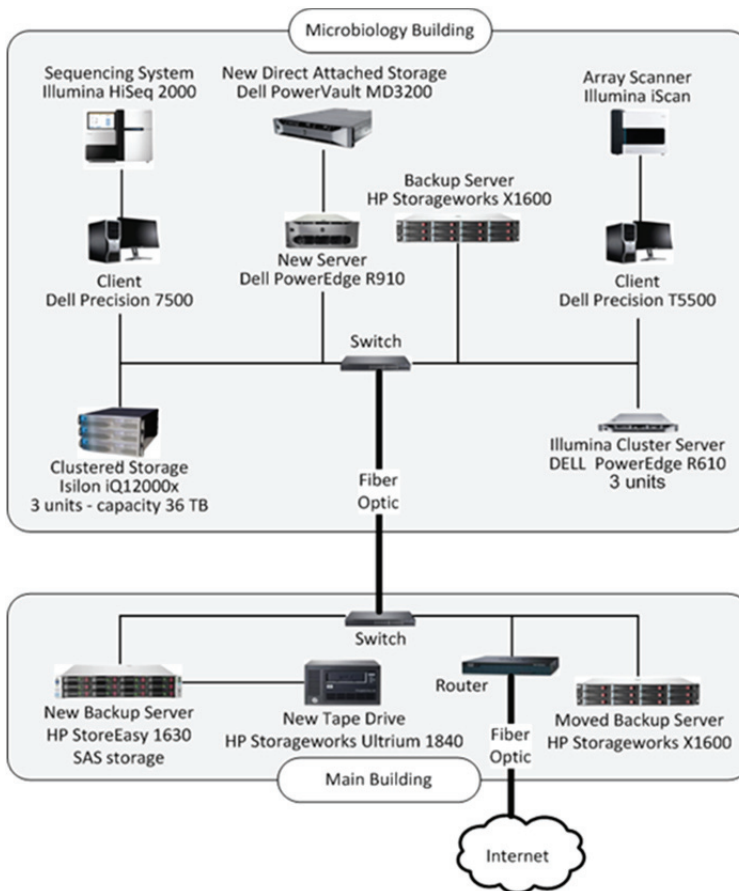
Microbiology Building

Sequencing System
Illumina HiSeq 2000

New Direct Attached Storage
Dell PowerVault MD3200

Array Scanner
Illumina iScan

Backup Server
HP Storageworks X1600

New Server
Dell PowerEdge R910

Client
Dell Precision 7500

Client
Dell Precision T5500

Switch

Clustered Storage
Isilon iQ12000x
3 units - capacity 36 TB

Fiber
Optic

Illumina Cluster Server
DELL PowerEdge R610
3 units

Switch

Router

New Backup Server
HP StoreEasy 1630
SAS storage

New Tape Drive
HP Storageworks Ultrium 1840

Fiber
Optic

Moved Backup Server
HP Storageworks X1600

Main Building

Internet